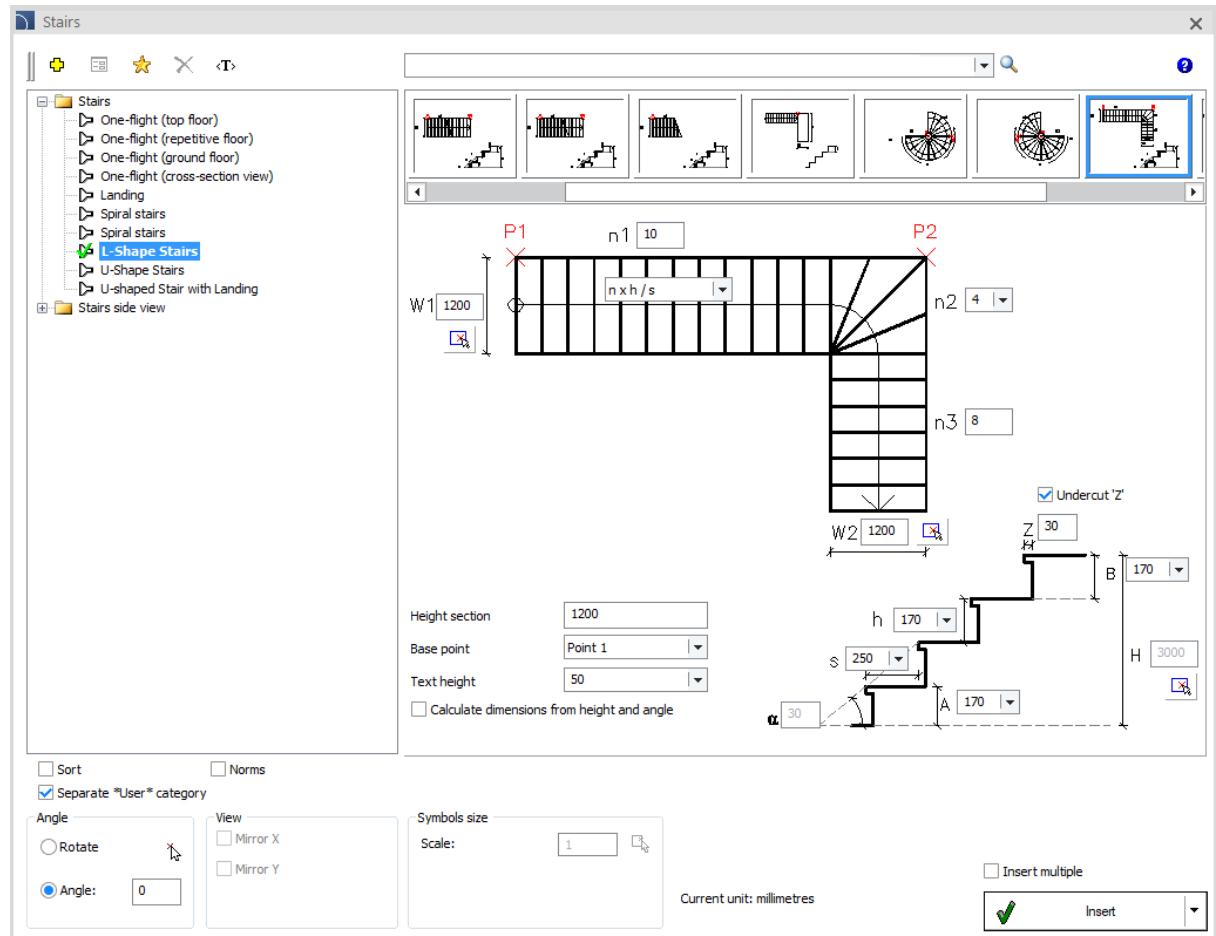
Stairs

‹T›

Stairs
One-flight (top floor)
One-flight (repetitive floor)
One-flight (ground floor)
One-flight (cross-section view)
Landing
Spiral stairs
Spiral stairs
L-Shape Stairs
U-Shape Stairs
U-shaped Stair with Landing
Stairs side view

P1
n1 10
P2
n x h / s
W1 1200
n2 4
n3 8
W2 1200
Undercut 'Z'
Z 30
B 170
h 170
H 3000
s 250
α 30
A 170

Height section 1200
Base point Point 1
Text height 50
Calculate dimensions from height and angle

Sort
Norms
Separate *User* category

Angle
Rotate
Angle: 0

View
Mirror X
Mirror Y

Symbols size
Scale: 1

Current unit: millimetres
Insert multiple
Insert